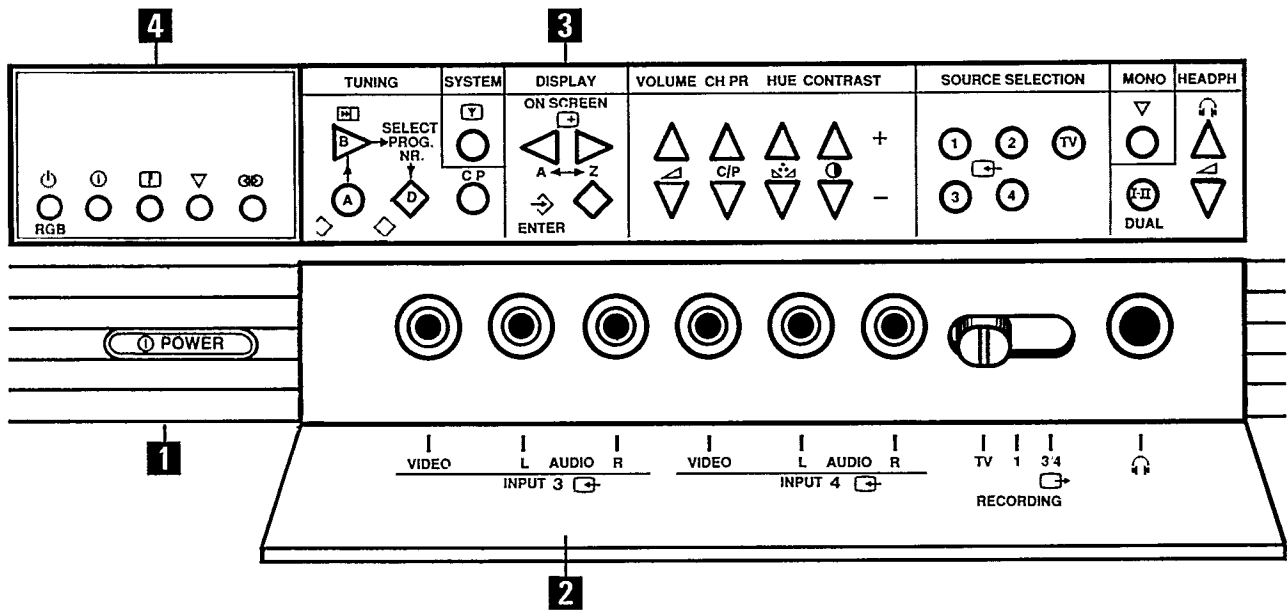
4
3

RGB

TUNING
B
SELECT PROG. NR.
A
D

SYSTEM
Y
C P

DISPLAY
ON SCREEN
A ↔ Z
ENTER

VOLUME CH PR HUE CONTRAST
C/P
+
−

SOURCE SELECTION
1 2 TV
3 4

MONO
I-II
DUAL

HEADPH

POWER

1

VIDEO L AUDIO R
INPUT 3

VIDEO L AUDIO R
INPUT 4

TV 1 3/4
RECORDING

2